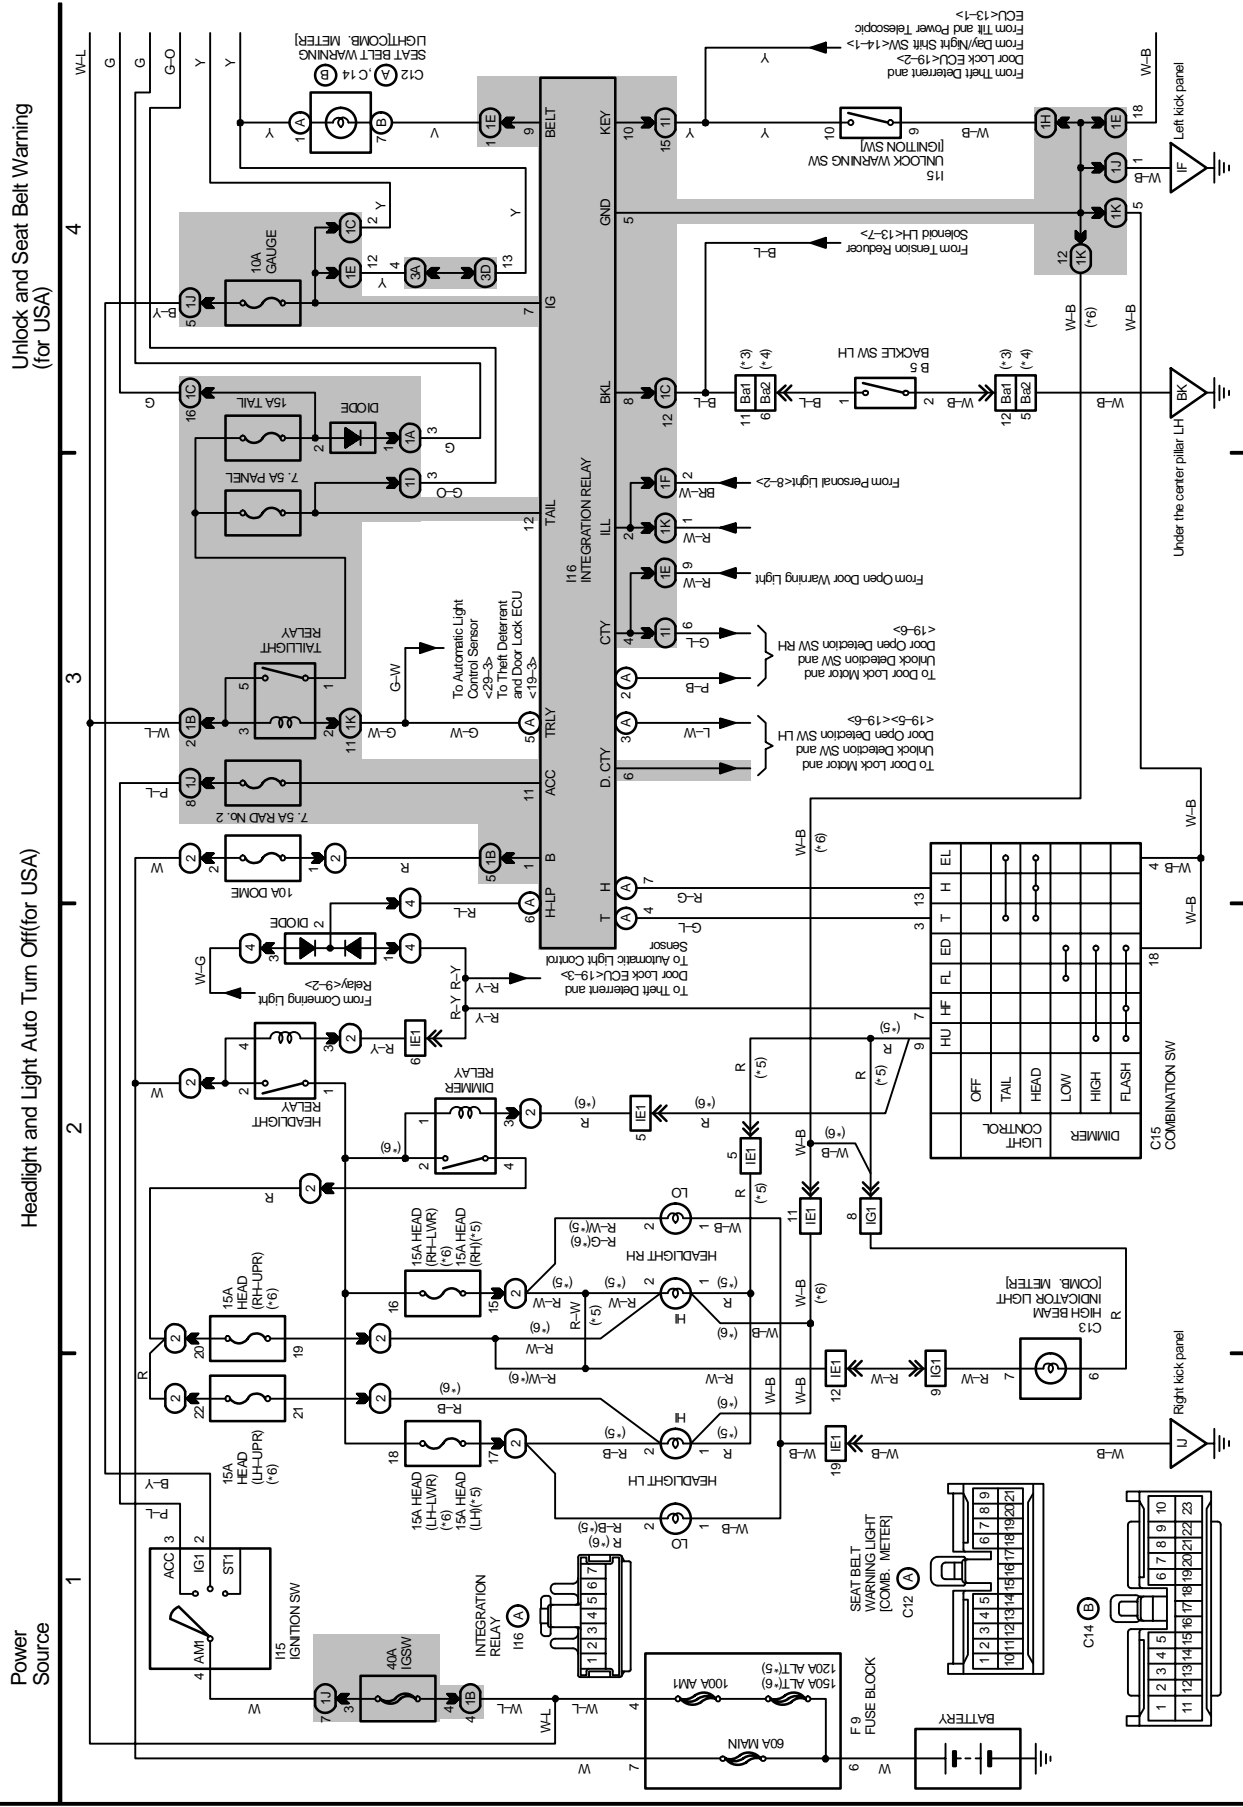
Power Source

Headlight and Light Auto Turn Off(for USA)

Unlock and Seat Belt Warning (for USA)

1 2 3 4

I15 IGNITION SW
AM1 ACC IG1 ST1
4 3 2

40A IGSW
7 1J 3 4 1B 4

W W–L W–L P–L B–Y R W

F 9 FUSE BLOCK
60A MAIN
100A AM1
150A ALT(*6) 120A ALT(*5)
7 6 4

BATTERY

I16 A INTEGRATION RELAY
1 2 3 4 5 6 7

C12 A SEAT BELT WARNING LIGHT [COMB. METER]
1 2 3 4 5 6 7 8 9
10 11 12 13 14 15 16 17 18 19 20 21

C14 B
1 2 3 4 5 6 7 8 9 10
11 12 13 14 15 16 17 18 19 20 21 22 23

15A HEAD (LH-UPR) (*6)
15A HEAD (RH-UPR) (*6)
22 21 20 19

15A HEAD (LH-LWR) (*6) 15A HEAD (LH)(*5)
15A HEAD (RH-LWR) (*6) 15A HEAD (RH)(*5)
18 17 16 15

HEADLIGHT LH
LO HI
R–B(*6) R–B(*5) R–B R–W(*6) R–W
W–B W–B

HEADLIGHT RH
LO HI
R–G(*6) R–W(*5) R–W R–W(*5)

Right kick panel
IJ
W–B 19 IE1

C13 HIGH BEAM INDICATOR LIGHT [COMB. METER]
7 6 R–W 9 IG1 12 IE1 R

HEADLIGHT RELAY
DIMMER RELAY
(*6) (*5)
5 IE1 6 IE1 11 IE1 8 IG1

C15 COMBINATION SW
LIGHT CONTROL: OFF TAIL HEAD
DIMMER: LOW HIGH FLASH
HU HF FL ED T H EL
9 7 18 3 13 4

From Comenting Light Relay<9–2>
W–G
DIODE
R–Y
To Theft Deterrent and Door Lock ECU<19–3> To Automatic Light Control Sensor
R–L R–G G–L

10A DOME
1B 5
7.5A RAD No. 2
1J 8 P–L

I16 INTEGRATION RELAY
H–LP B ACC TRLY D. CTY CTY ILL TAIL IG BKL GND KEY BELT
6 1 11 5 6 3 4 2 12 7 8 5 10 9
T H

TAILLIGHT RELAY
1K G–W
To Automatic Light Control Sensor <29–3> To Theft Deterrent and Door Lock ECU <19–3>

To Door Lock Motor and Unlock Detection SW and Door Open Detection SW LH <19–5><19–6>
L–W
To Door Lock Motor and Unlock Detection SW and Door Open Detection SW RH <19–6>
P–B G–L

From Open Door Warning Light
R–W 9 1E
R–W 1 1K
From Personal Light<8–2>
BR–W 2 1F

7.5A PANEL
15A TAIL
DIODE
G–O G

B 5 BACKLE SW LH
Ba1 Ba2 (*3) (*4)
B–L W–B

Under the center pillar LH
BK

10A GAUGE
1J 1C 1E 3A 3D

From Tension Reducer Solenoid LH<13–7>
B–L

I15 UNLOCK WARNING SW [IGNITION SW]
10 9

From Theft Deterrent and Door Lock ECU<19–2> From Day/Night Shift SW<14–1> From Tilt and Power Telescopic ECU<13–1>

C12 A, C14 B SEAT BELT WARNING LIGHT[COMB. METER]

Left kick panel
IF
1H 1E 1J 1K 1I
W–B 18 5

W–L G G G–O Y Y